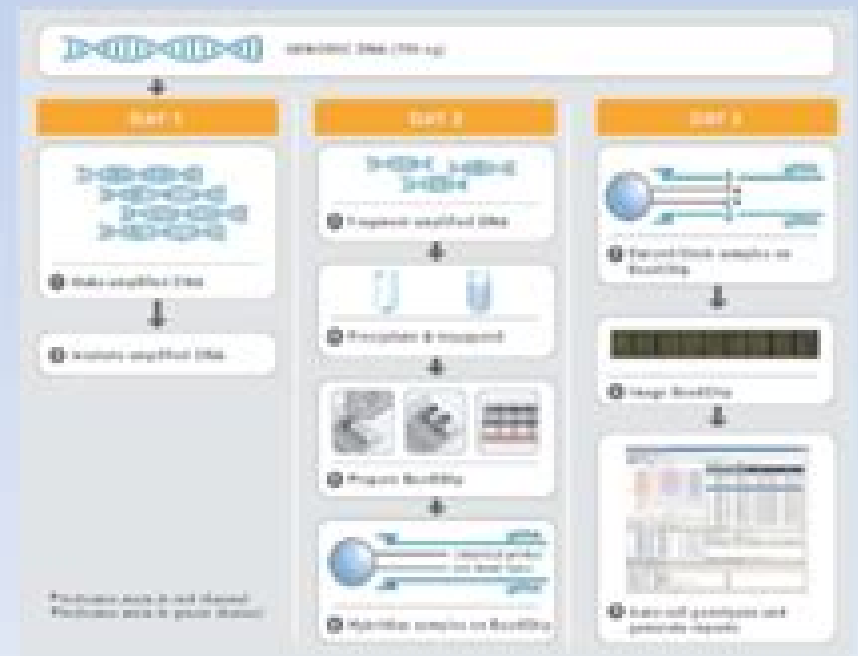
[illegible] DNA ([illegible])

DAY 1

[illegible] amplified DNA

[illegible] amplified DNA

DAY 2

Fragment amplified DNA

Precipitate & resuspend

Prepare BeadChip

Hybridize samples on BeadChip

DAY 3

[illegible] samples on BeadChip

Image BeadChip

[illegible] genotypes and generate reports

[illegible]
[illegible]